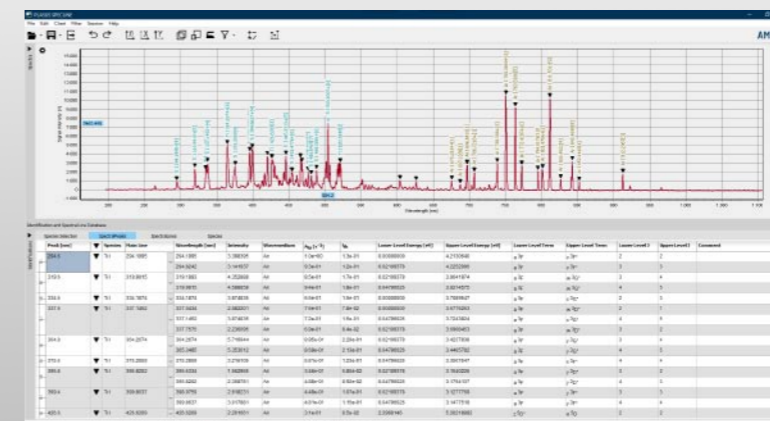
File Edit Chart Filter Session Help

AM

Spectra

Identification and Spectral Line Database

Species Selection | Spectra Peaks | Spectral Lines | Species

| Peak [nm] | Species | Peak Line | Wavelength [nm] | Intensity | Wavemedium | $A_{ki}$ [s⁻¹] | $g_k$ | Lower Level Energy [eV] | Upper Level Energy [eV] | Lower Level Term | Upper Level Term | Lower Level J | Upper Level J | Comment |
|---|---|---|---|---|---|---|---|---|---|---|---|---|---|---|
| 294.5 | Ti I | 294.1995 | 294.1995 | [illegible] | Air | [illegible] | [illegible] | 0.00000000 | 4.2135840 | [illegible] | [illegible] | 2 | 2 | |
| | | | 294.8240 | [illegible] | Air | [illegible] | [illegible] | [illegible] | 4.2252900 | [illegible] | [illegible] | 3 | 3 | |
| 319.0 | Ti I | 319.1995 | 319.1993 | 4.253850 | Air | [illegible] | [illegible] | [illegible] | 3.8841874 | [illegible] | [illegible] | 2 | 4 | |
| | | | 319.9915 | 4.398830 | Air | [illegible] | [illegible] | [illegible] | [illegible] | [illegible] | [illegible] | 4 | 3 | |
| 334.3 | Ti I | 334.1875 | 334.1875 | 3.878830 | Air | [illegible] | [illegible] | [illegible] | 3.7589827 | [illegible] | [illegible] | 4 | 4 | |
| 337.0 | Ti I | 337.1455 | 337.3450 | 2.882821 | Air | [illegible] | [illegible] | 0.00000000 | 3.6779263 | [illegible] | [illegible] | 2 | 1 | |
| | | | 337.1455 | 3.874831 | Air | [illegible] | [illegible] | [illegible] | 3.7245604 | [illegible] | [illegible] | 3 | 3 | |
| | | | 337.7570 | 2.236820 | Air | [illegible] | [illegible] | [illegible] | 3.8800453 | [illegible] | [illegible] | 3 | 2 | |
| 364.0 | Ti I | 364.2675 | 364.2675 | 5.715604 | Air | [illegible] | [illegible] | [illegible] | 3.4227836 | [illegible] | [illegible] | 3 | 4 | |
| | | | 365.3480 | 5.353912 | Air | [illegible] | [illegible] | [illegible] | 3.4463782 | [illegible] | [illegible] | 4 | 5 | |
| 375.0 | Ti I | 375.2860 | 375.2860 | 3.376105 | Air | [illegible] | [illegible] | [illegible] | 3.3667847 | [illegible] | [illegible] | 4 | 3 | |
| 395.6 | Ti I | 395.6334 | 395.6334 | 5.345604 | Air | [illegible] | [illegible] | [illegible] | 3.1640206 | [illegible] | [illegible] | 2 | 3 | |
| | | | 395.8202 | 2.398761 | Air | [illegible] | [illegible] | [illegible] | 3.1764327 | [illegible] | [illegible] | 4 | 5 | |
| 399.6 | Ti I | 399.8637 | 399.8637 | 2.918221 | Air | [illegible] | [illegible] | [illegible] | 3.1277758 | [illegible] | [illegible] | 3 | 4 | |
| | | | 398.9637 | 3.017801 | Air | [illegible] | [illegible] | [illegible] | 3.1477518 | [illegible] | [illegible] | 4 | 4 | |
| 425.0 | Ti I | 425.0280 | 425.0280 | 2.281651 | Air | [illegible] | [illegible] | 2.2368145 | 5.3821880 | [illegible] | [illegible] | 4 | 5 | |